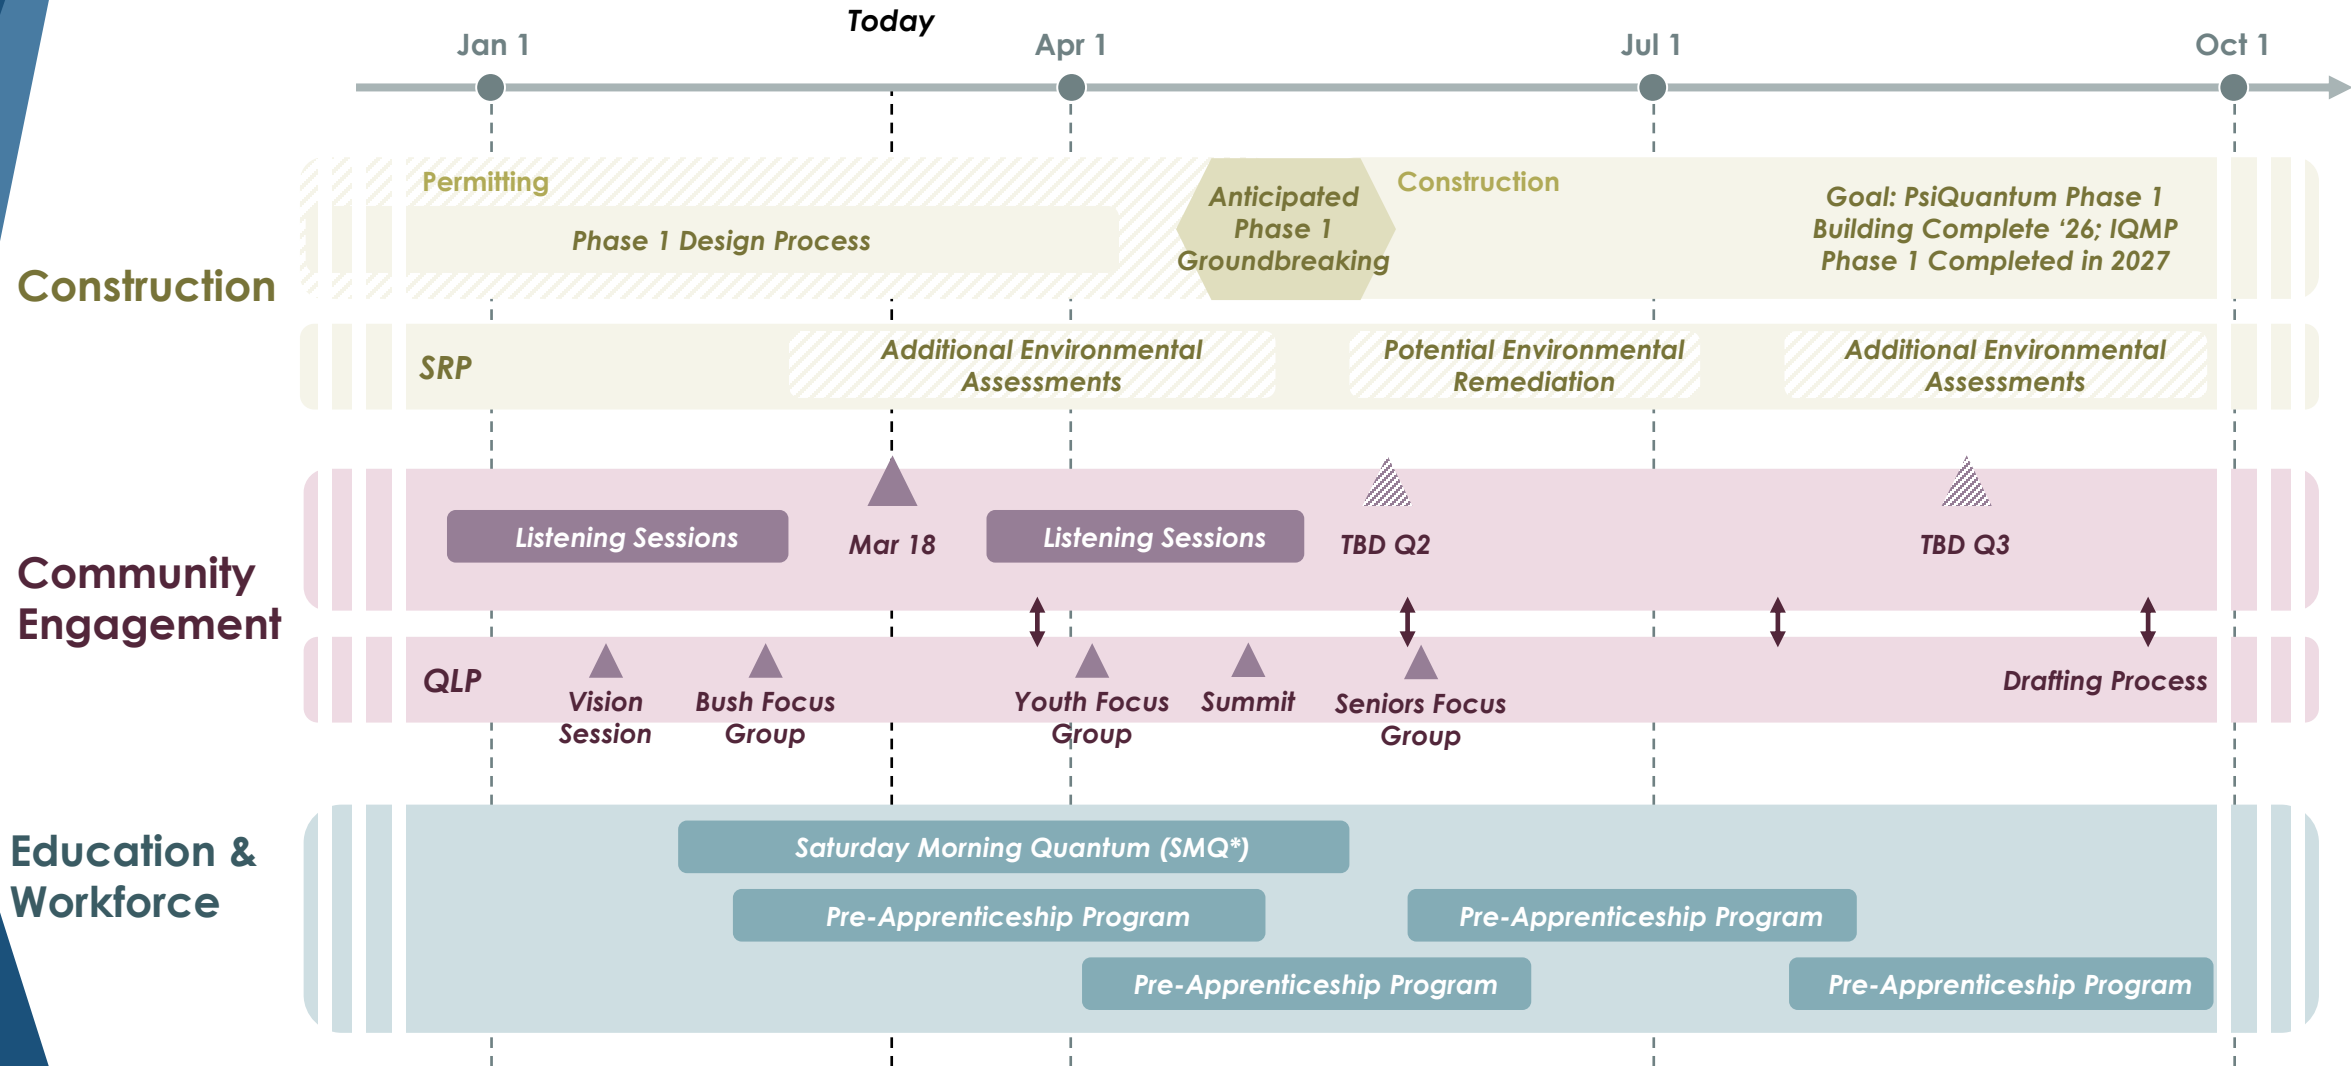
Today

Jan 1

Apr 1

Jul 1

Oct 1

Construction

Permitting

Phase 1 Design Process

Anticipated Phase 1 Groundbreaking

Construction

Goal: PsiQuantum Phase 1 Building Complete '26; IQMP Phase 1 Completed in 2027

SRP

Additional Environmental Assessments

Potential Environmental Remediation

Additional Environmental Assessments

Community Engagement

Listening Sessions

Mar 18

Listening Sessions

TBD Q2

TBD Q3

QLP

Vision Session

Bush Focus Group

Youth Focus Group

Summit

Seniors Focus Group

Drafting Process

Education & Workforce

Saturday Morning Quantum (SMQ*)

Pre-Apprenticeship Program

Pre-Apprenticeship Program

Pre-Apprenticeship Program

Pre-Apprenticeship Program